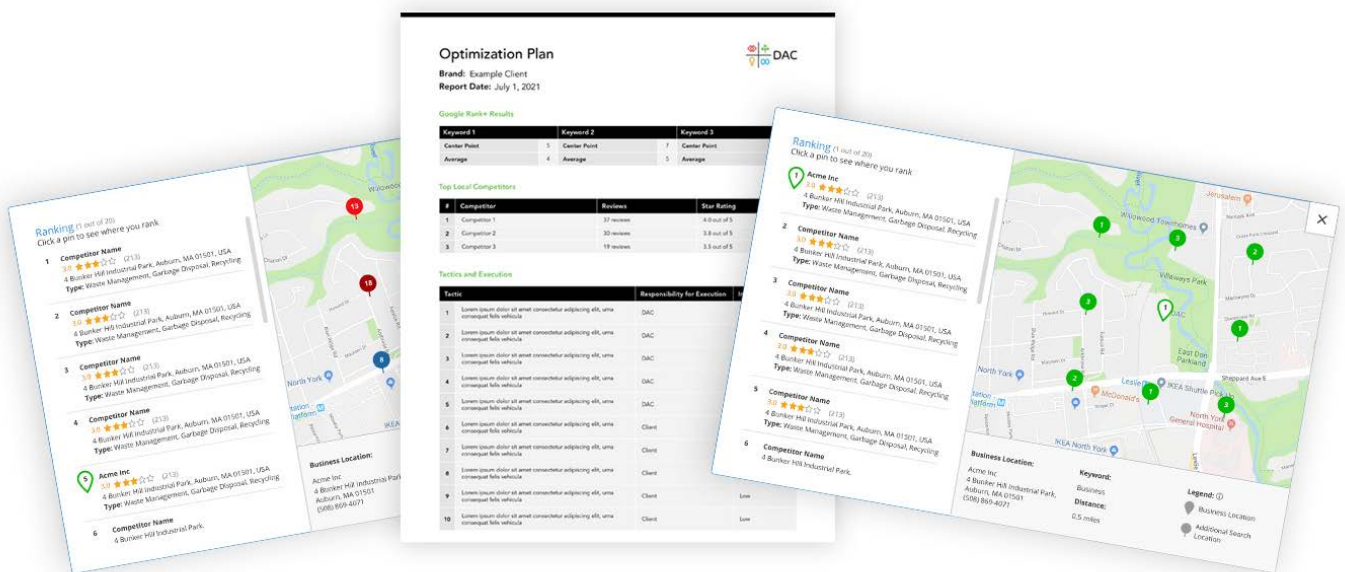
Ranking (1 out of 20)
Click a pin to see where you rank

1 Competitor Name
3.0 ★★★☆☆ (213)
4 Bunker Hill Industrial Park, Auburn, MA 01501, USA
Type: Waste Management, Garbage Disposal, Recycling

2 Competitor Name
3.0 ★★★☆☆ (213)
4 Bunker Hill Industrial Park, Auburn, MA 01501, USA
Type: Waste Management, Garbage Disposal, Recycling

3 Competitor Name
3.0 ★★★☆☆ (213)
4 Bunker Hill Industrial Park, Auburn, MA 01501, USA
Type: Waste Management, Garbage Disposal, Recycling

4 Competitor Name
3.0 ★★★☆☆ (213)
4 Bunker Hill Industrial Park, Auburn, MA 01501, USA
Type: Waste Management, Garbage Disposal, Recycling

5 Acme Inc
3.0 ★★★☆☆ (213)
4 Bunker Hill Industrial Park, Auburn, MA 01501, USA
Type: Waste Management, Garbage Disposal, Recycling

6 Competitor Name
4 Bunker Hill Industrial Park,

13 18 8
North York
Business Location:
Acme Inc
4 Bunker Hill Industrial Park
Auburn, MA 01501
(508) 869-4071

Optimization Plan
DAC
Brand: Example Client
Report Date: July 1, 2021

Google Rank+ Results

| Keyword 1 | | Keyword 2 | | Keyword 3 | |
|---|---|---|---|---|---|
| Center Point | 5 | Center Point | 7 | Center Point | |
| Average | 4 | Average | 5 | Average | |

Top Local Competitors

| # | Competitor | Reviews | Star Rating |
|---|---|---|---|
| 1 | Competitor 1 | 37 reviews | 4.0 out of 5 |
| 2 | Competitor 2 | 30 reviews | 3.8 out of 5 |
| 3 | Competitor 3 | 19 reviews | 3.5 out of 5 |

Tactics and Execution

| # | Tactic | Responsibility for Execution | |
|---|---|---|---|
| 1 | Lorem ipsum dolor sit amet consectetur adipiscing elit, urna consequat felis vehicula | DAC | |
| 2 | Lorem ipsum dolor sit amet consectetur adipiscing elit, urna consequat felis vehicula | DAC | |
| 3 | Lorem ipsum dolor sit amet consectetur adipiscing elit, urna consequat felis vehicula | DAC | |
| 4 | Lorem ipsum dolor sit amet consectetur adipiscing elit, urna consequat felis vehicula | DAC | |
| 5 | Lorem ipsum dolor sit amet consectetur adipiscing elit, urna consequat felis vehicula | DAC | |
| 6 | Lorem ipsum dolor sit amet consectetur adipiscing elit, urna consequat felis vehicula | Client | |
| 7 | Lorem ipsum dolor sit amet consectetur adipiscing elit, urna consequat felis vehicula | Client | |
| 8 | Lorem ipsum dolor sit amet consectetur adipiscing elit, urna consequat felis vehicula | Client | |
| 9 | Lorem ipsum dolor sit amet consectetur adipiscing elit, urna consequat felis vehicula | Client | Low |
| 10 | Lorem ipsum dolor sit amet consectetur adipiscing elit, urna consequat felis vehicula | Client | Low |

Ranking (1 out of 20)
Click a pin to see where you rank

1 Acme Inc
3.0 ★★★☆☆ (213)
4 Bunker Hill Industrial Park, Auburn, MA 01501, USA
Type: Waste Management, Garbage Disposal, Recycling

2 Competitor Name
3.0 ★★★☆☆ (213)
4 Bunker Hill Industrial Park, Auburn, MA 01501, USA
Type: Waste Management, Garbage Disposal, Recycling

3 Competitor Name
3.0 ★★★☆☆ (213)
4 Bunker Hill Industrial Park, Auburn, MA 01501, USA
Type: Waste Management, Garbage Disposal, Recycling

4 Competitor Name
3.0 ★★★☆☆ (213)
4 Bunker Hill Industrial Park, Auburn, MA 01501, USA
Type: Waste Management, Garbage Disposal, Recycling

5 Competitor Name
3.0 ★★★☆☆ (213)
4 Bunker Hill Industrial Park, Auburn, MA 01501, USA
Type: Waste Management, Garbage Disposal, Recycling

6 Competitor Name
4 Bunker Hill Industrial Park,

Jerusalem
Willowood Townhomes
Villaways Park
East Don Parkland
North York
McDonald's
IKEA Shuttle Pick Up
Sheppard Ave E
North York General Hospital
IKEA North York
✕

Business Location:
Acme Inc
4 Bunker Hill Industrial Park,
Auburn, MA 01501
(508) 869-4071

Keyword:
Business
Distance:
0.5 miles

Legend: ⓘ
Business Location
Additional Search Location